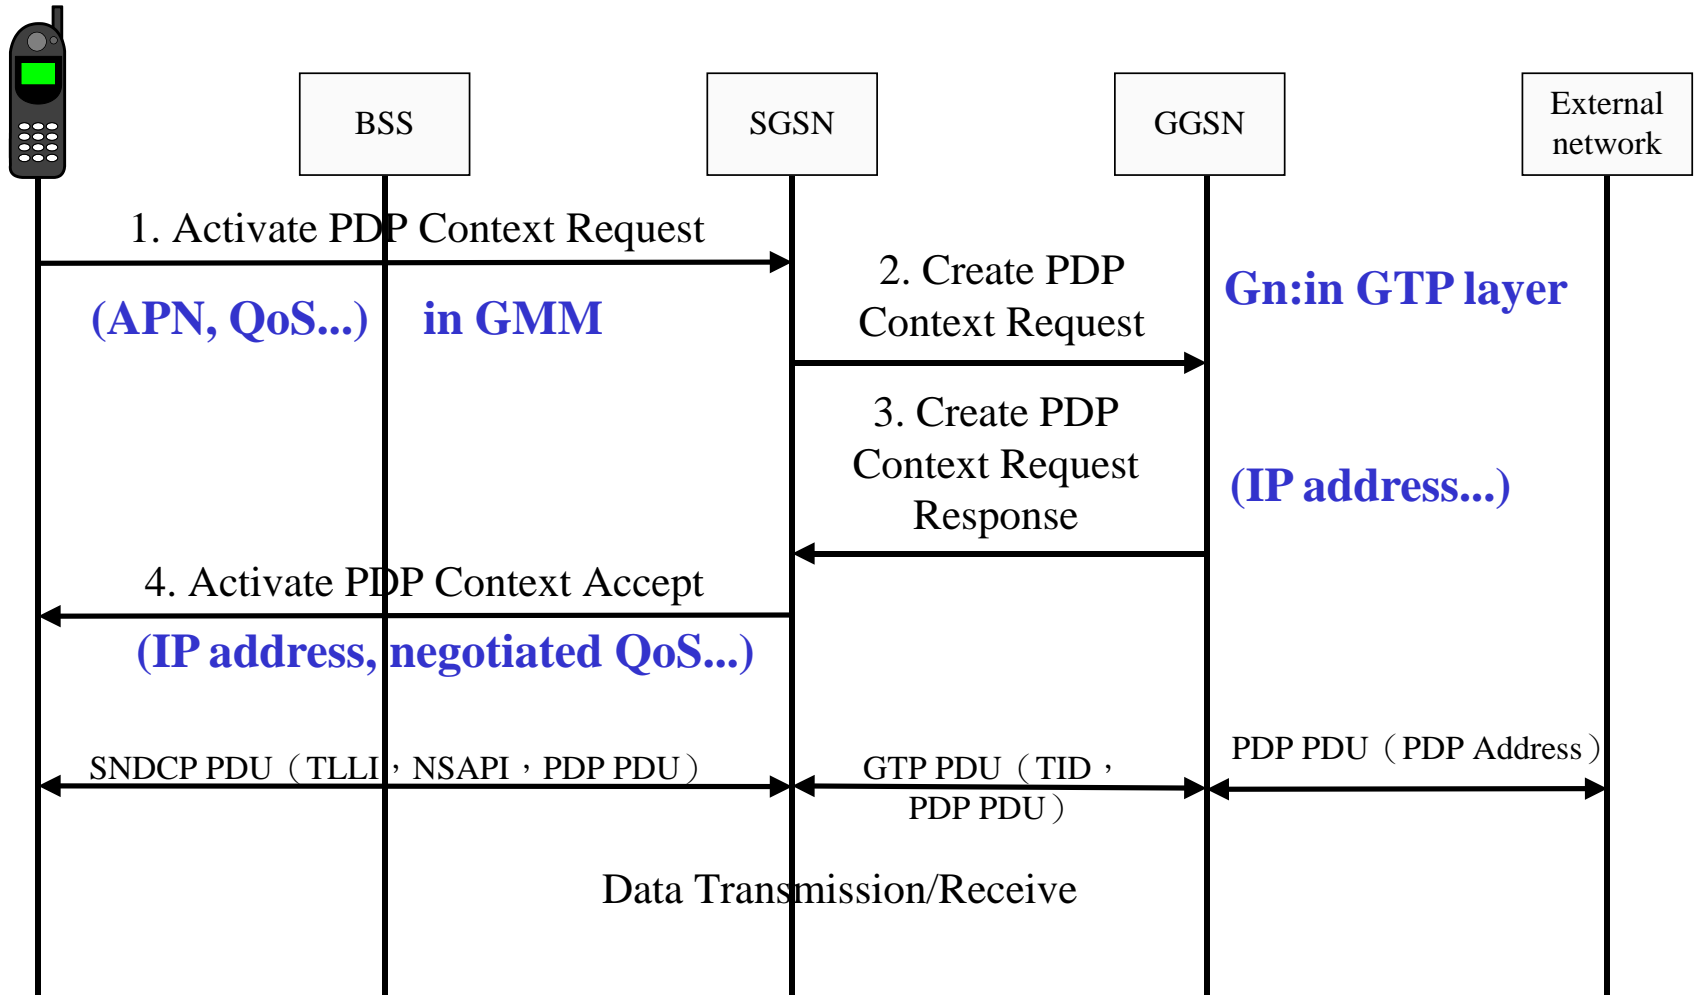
BSS

SGSN

GGSN

External network

1. Activate PDP Context Request

(APN, QoS...) in GMM

2. Create PDP Context Request

Gn:in GTP layer

3. Create PDP Context Request Response

(IP address...)

4. Activate PDP Context Accept

(IP address, negotiated QoS...)

SNDCP PDU（TLLI，NSAPI，PDP PDU）

GTP PDU（TID，PDP PDU）

PDP PDU（PDP Address）

Data Transmission/Receive